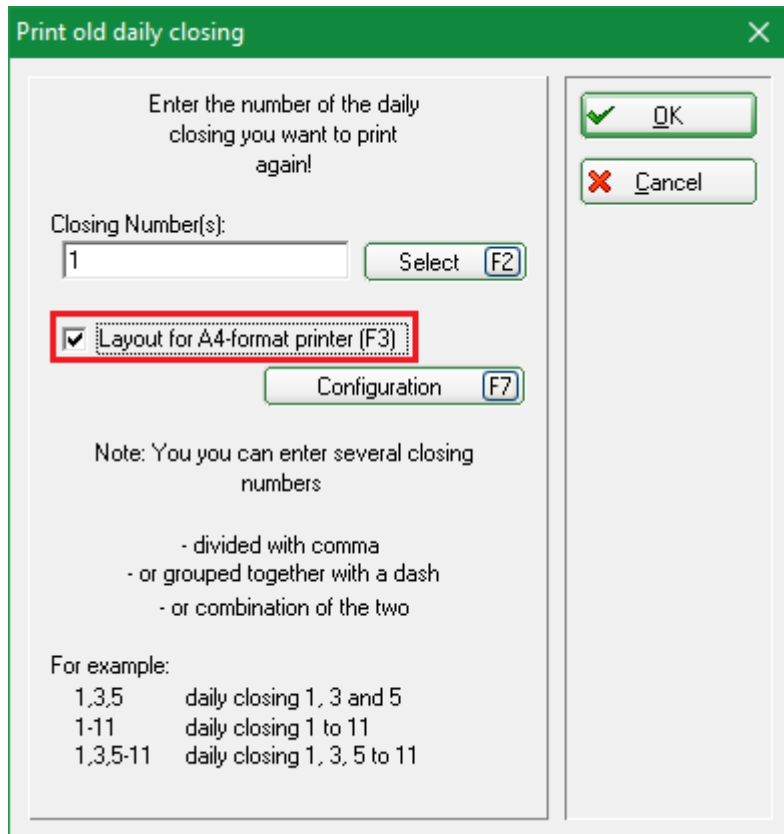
Print old daily closing

×

Enter the number of the daily closing you want to print again!

Closing Number(s):

1

Select F2

Layout for A4-format printer (F3)

Configuration F7

Note: You you can enter several closing numbers

- divided with comma
- or grouped together with a dash
- or combination of the two

For example:

| 1,3,5 | daily closing 1, 3 and 5 |
|---|---|
| 1-11 | daily closing 1 to 11 |
| 1,3,5-11 | daily closing 1, 3, 5 to 11 |

OK

Cancel